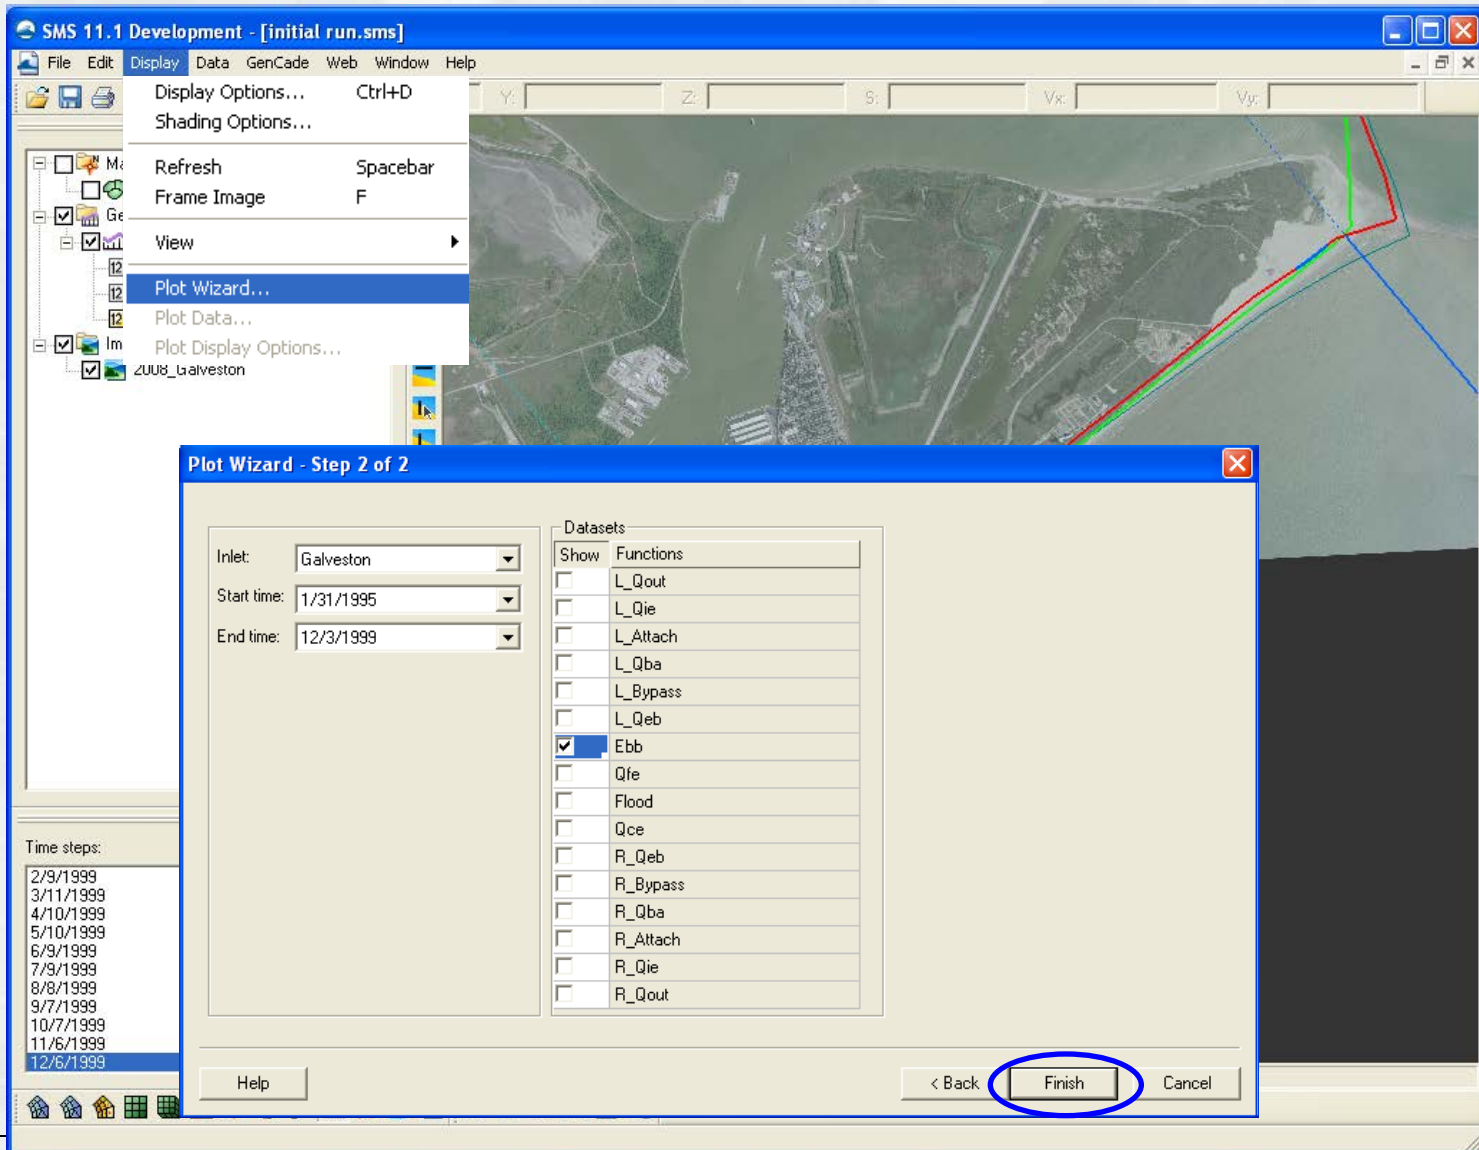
SMS 11.1 Development - [initial run.sms]

File Edit Display Data GenCade Web Window Help

Display Options... Ctrl+D
Shading Options...
Refresh Spacebar
Frame Image F
View
Plot Wizard...
Plot Data...
Plot Display Options...

Y: Z: S: Vx: Vy:

Ma
Ge
12
12
12
Im
2008_Galveston

Time steps:
2/9/1999
3/11/1999
4/10/1999
5/10/1999
6/9/1999
7/9/1999
8/8/1999
9/7/1999
10/7/1999
11/6/1999
12/6/1999

Plot Wizard - Step 2 of 2

Inlet: Galveston
Start time: 1/31/1995
End time: 12/3/1999

Datasets

| Show | Functions |
|---|---|
| ☐ | L_Qout |
| ☐ | L_Qie |
| ☐ | L_Attach |
| ☐ | L_Qba |
| ☐ | L_Bypass |
| ☐ | L_Qeb |
| ☑ | Ebb |
| ☐ | Qfe |
| ☐ | Flood |
| ☐ | Qce |
| ☐ | R_Qeb |
| ☐ | R_Bypass |
| ☐ | R_Qba |
| ☐ | R_Attach |
| ☐ | R_Qie |
| ☐ | R_Qout |

Help
< Back Finish Cancel